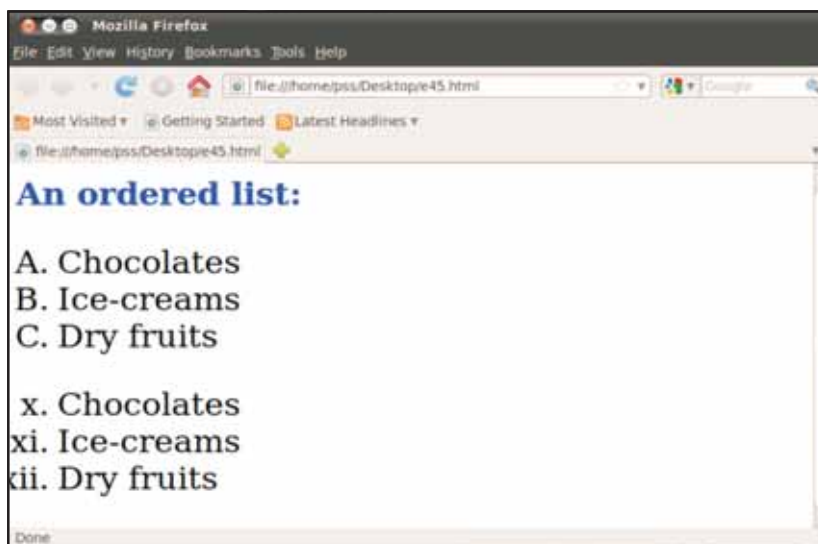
Mozilla Firefox

File Edit View History Bookmarks Tools Help

file:///home/pss/Desktop/e45.html

Google

Most Visited ▾ Getting Started Latest Headlines ▾

file:///home/pss/Desktop/e45.html

An ordered list:

A. Chocolates
B. Ice-creams
C. Dry fruits

x. Chocolates
xi. Ice-creams
xii. Dry fruits

Done